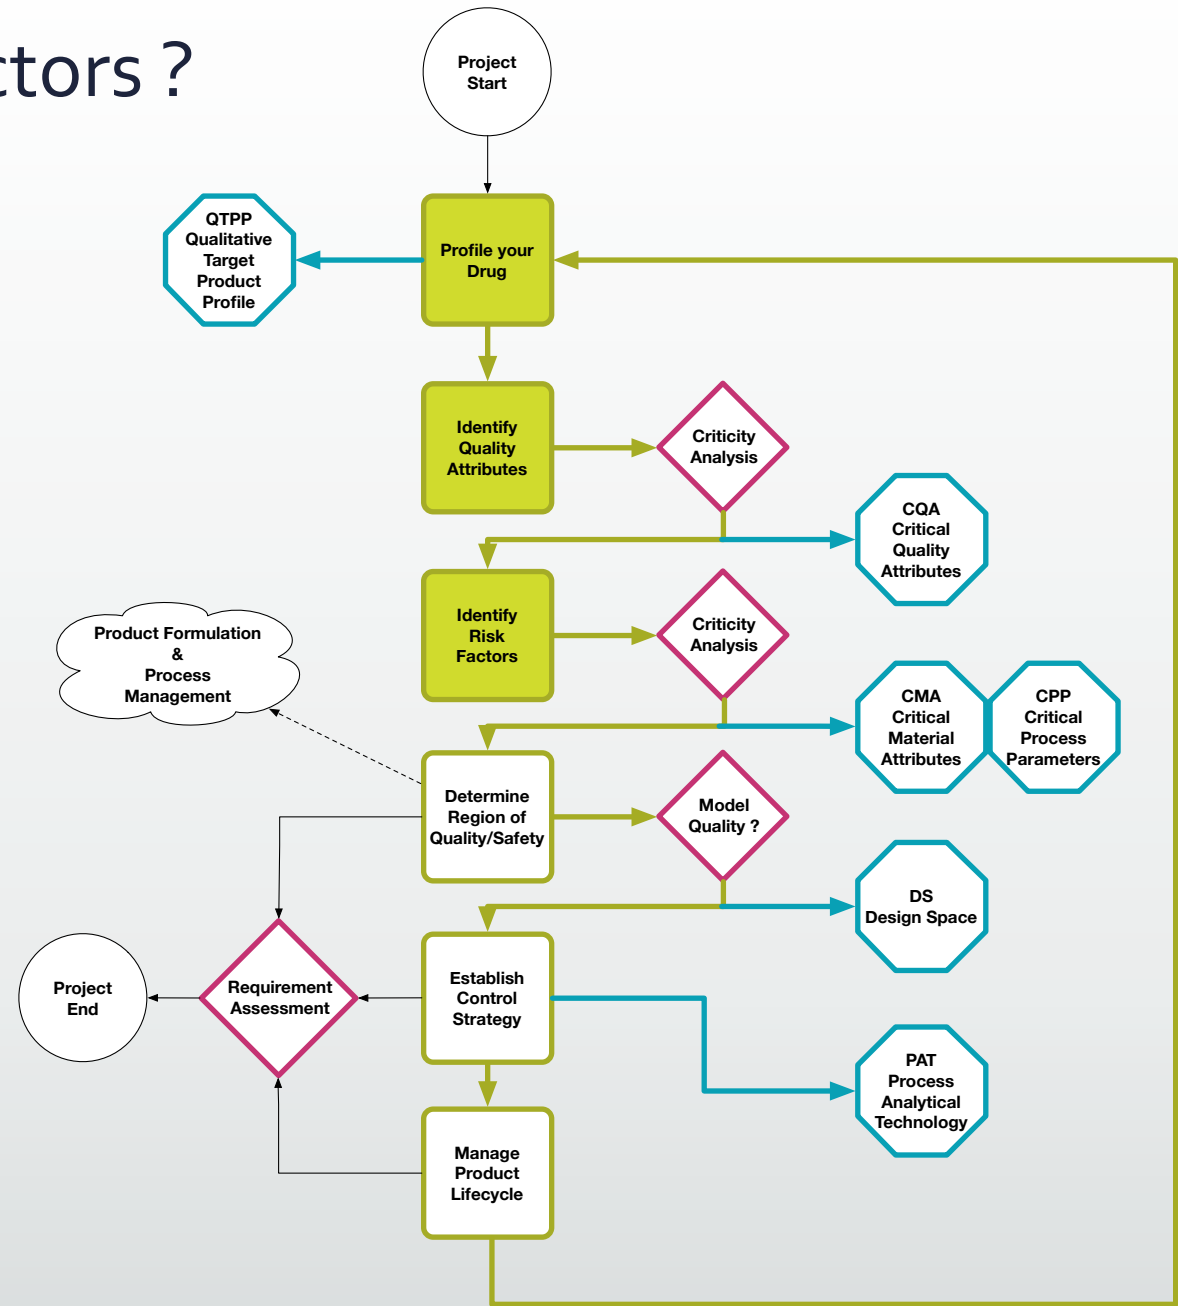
ctors ?

Project Start

QTPP Qualitative Target Product Profile

Profile your Drug

Identify Quality Attributes

Criticity Analysis

CQA Critical Quality Attributes

Identify Risk Factors

Criticity Analysis

Product Formulation & Process Management

CMA Critical Material Attributes

CPP Critical Process Parameters

Determine Region of Quality/Safety

Model Quality ?

DS Design Space

Project End

Requirement Assessment

Establish Control Strategy

PAT Process Analytical Technology

Manage Product Lifecycle